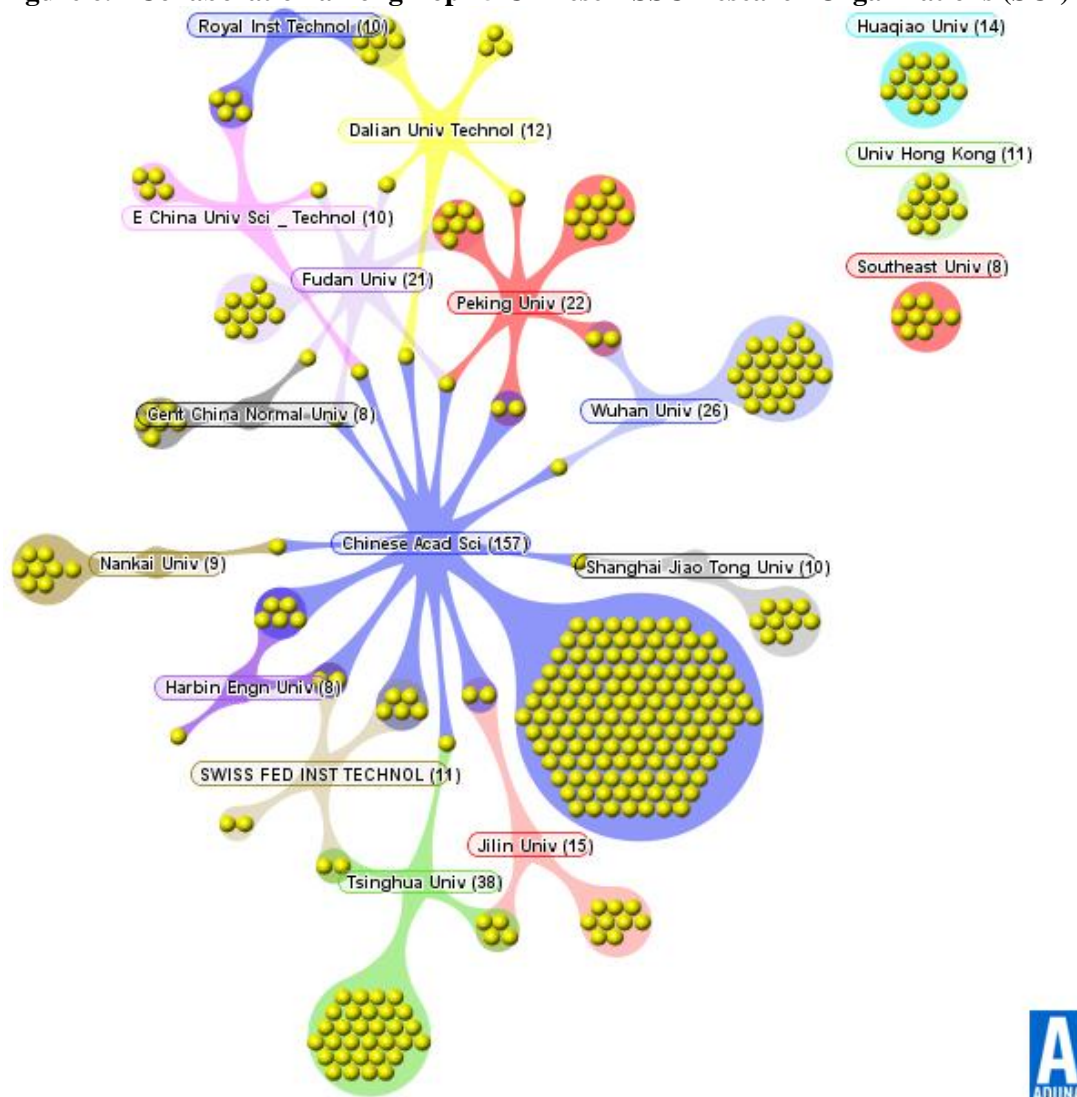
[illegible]

Royal Inst Technol (10)

Huaqiao Univ (14)

Dalian Univ Technol (12)

Univ Hong Kong (11)

E China Univ Sci _ Technol (10)

Southeast Univ (8)

Fudan Univ (21)

Peking Univ (22)

Cent China Normal Univ (8)

Wuhan Univ (26)

Chinese Acad Sci (157)

Nankai Univ (9)

Shanghai Jiao Tong Univ (10)

Harbin Engn Univ (8)

SWISS FED INST TECHNOL (11)

Jilin Univ (15)

Tsinghua Univ (38)

A